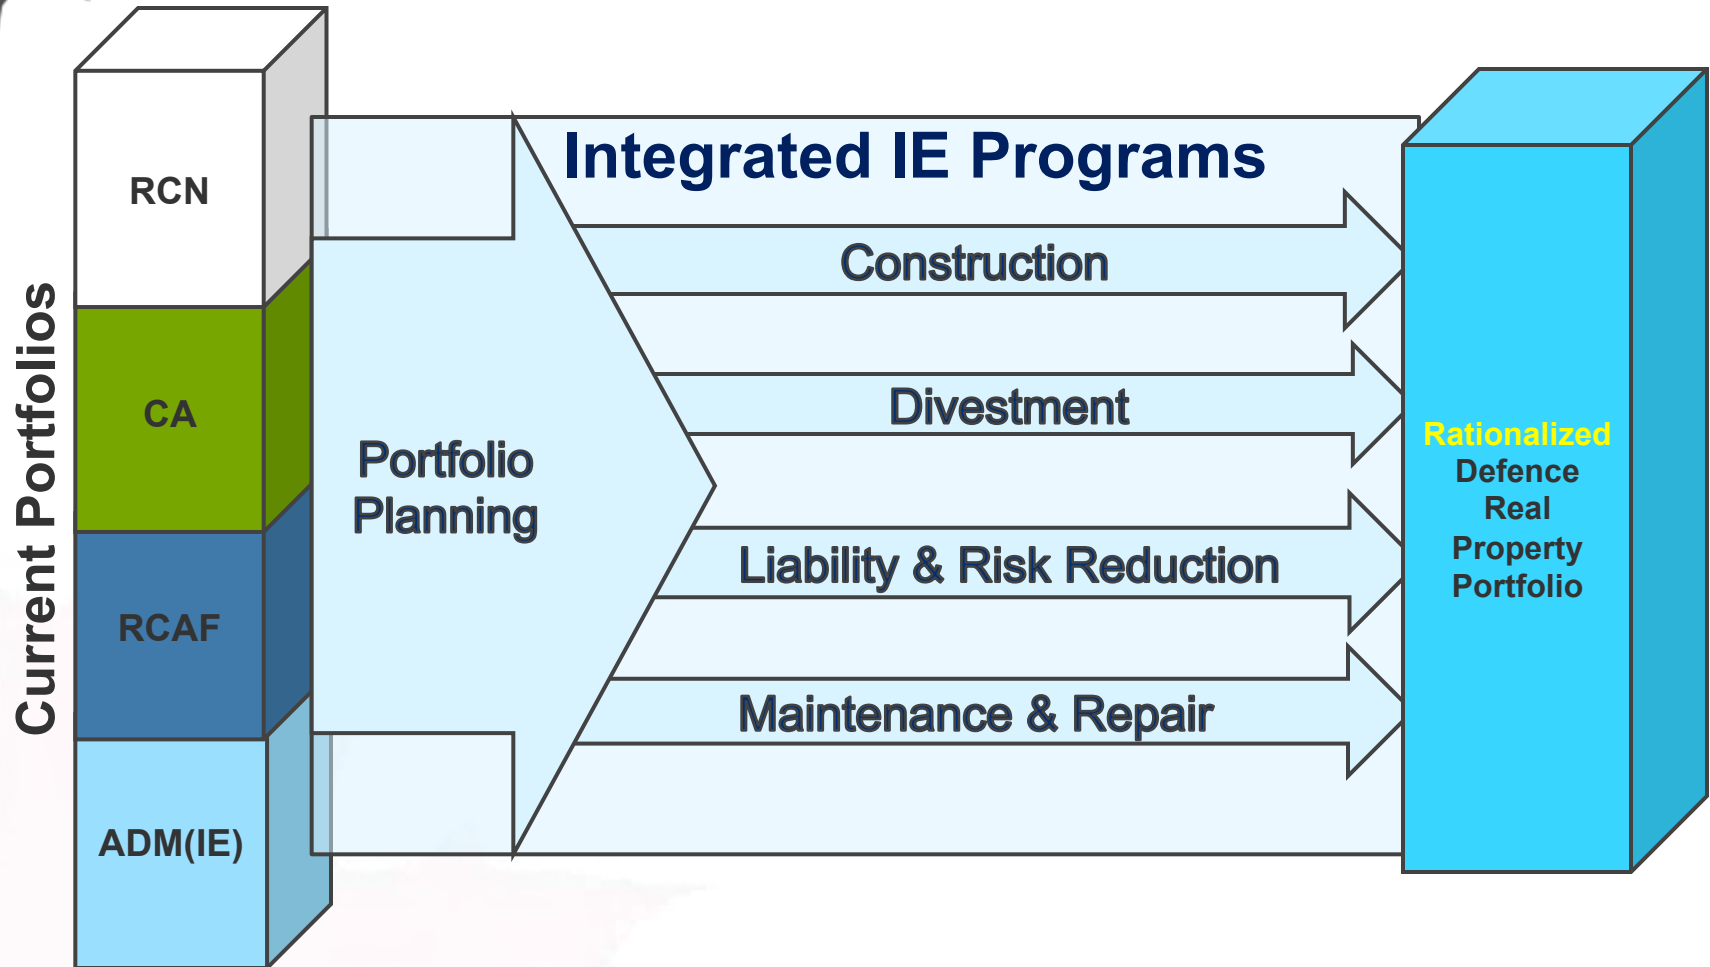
Current Portfolios

RCN

CA

RCAF

ADM(IE)

Portfolio Planning

Integrated IE Programs

Construction

Divestment

Liability & Risk Reduction

Maintenance & Repair

Rationalized Defence Real Property Portfolio